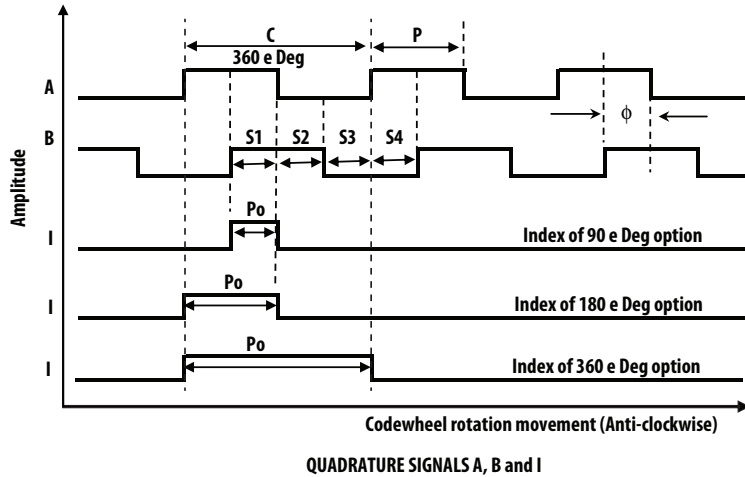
C
360 e Deg
P
A
ϕ
B
S1
S2
S3
S4
Amplitude
Po
I
Index of 90 e Deg option
Po
I
Index of 180 e Deg option
Po
I
Index of 360 e Deg option
Codewheel rotation movement (Anti-clockwise)

QUADRATURE SIGNALS A, B and I